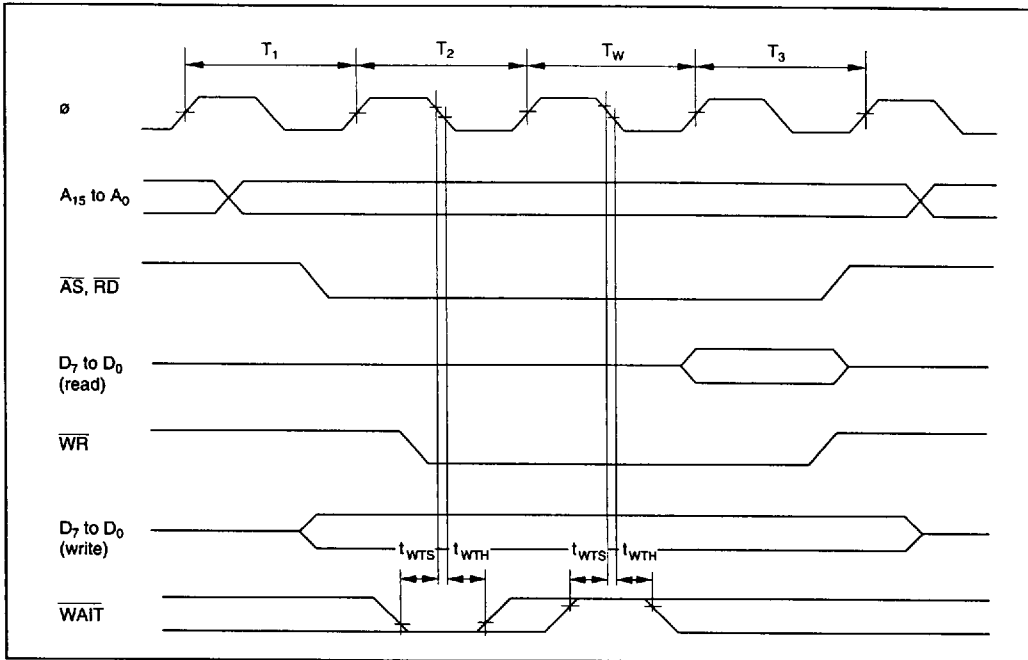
$T_1$ $T_2$ $T_W$ $T_3$

ø

$A_{15}$ to $A_0$

$\overline{AS}$, $\overline{RD}$

$D_7$ to $D_0$ (read)

$\overline{WR}$

$D_7$ to $D_0$ (write)

$t_{WTS}$ $t_{WTH}$ $t_{WTS}$ $t_{WTH}$

$\overline{WAIT}$